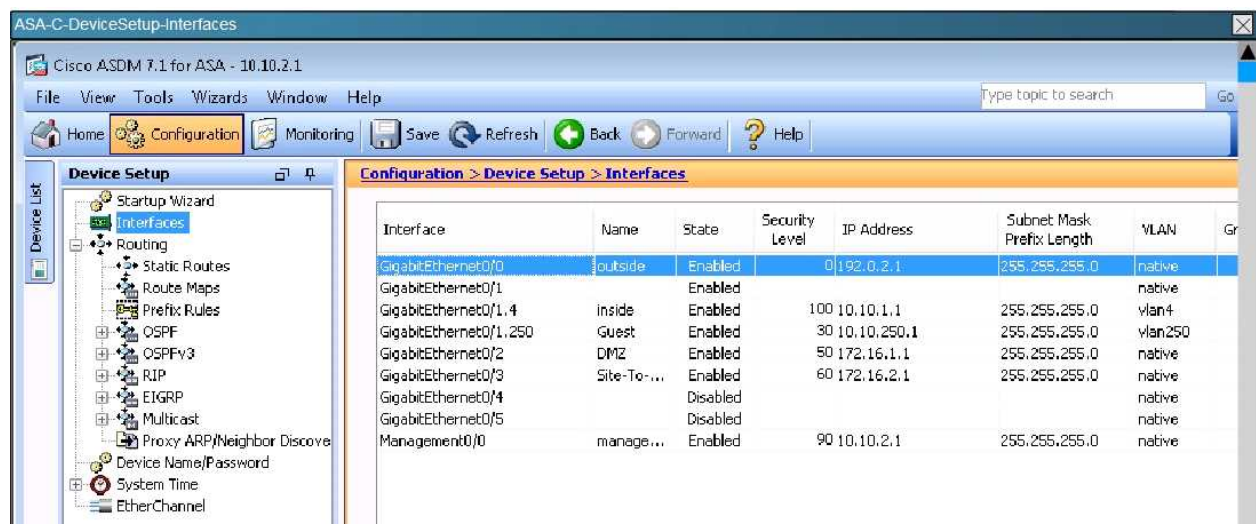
ASA-C-DeviceSetup-Interfaces

Cisco ASDM 7.1 for ASA - 10.10.2.1

File View Tools Wizards Window Help

Type topic to search Go

Home Configuration Monitoring Save Refresh Back Forward Help

Device List

Device Setup

Startup Wizard
Interfaces
Routing
Static Routes
Route Maps
Prefix Rules
OSPF
OSPFv3
RIP
EIGRP
Multicast
Proxy ARP/Neighbor Discove
Device Name/Password
System Time
EtherChannel

Configuration > Device Setup > Interfaces

| Interface | Name | State | Security Level | IP Address | Subnet Mask Prefix Length | VLAN | Gr |
|---|---|---|---|---|---|---|---|
| GigabitEthernet0/0 | outside | Enabled | 0 | 192.0.2.1 | 255.255.255.0 | native | |
| GigabitEthernet0/1 | | Enabled | | | | native | |
| GigabitEthernet0/1.4 | inside | Enabled | 100 | 10.10.1.1 | 255.255.255.0 | vlan4 | |
| GigabitEthernet0/1.250 | Guest | Enabled | 30 | 10.10.250.1 | 255.255.255.0 | vlan250 | |
| GigabitEthernet0/2 | DMZ | Enabled | 50 | 172.16.1.1 | 255.255.255.0 | native | |
| GigabitEthernet0/3 | Site-To-... | Enabled | 60 | 172.16.2.1 | 255.255.255.0 | native | |
| GigabitEthernet0/4 | | Disabled | | | | native | |
| GigabitEthernet0/5 | | Disabled | | | | native | |
| Management0/0 | manage... | Enabled | 90 | 10.10.2.1 | 255.255.255.0 | native | |